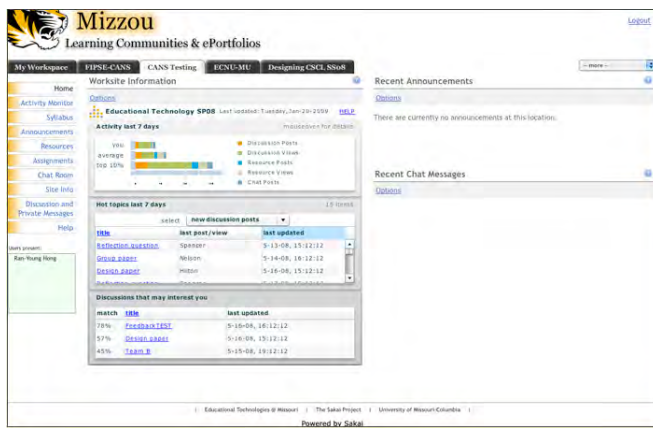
Mizzou
Learning Communities & ePortfolios

Logout

My Workspace | FIPSE-CANS | CANS Testing | ECNU-MU | Designing CSCL SS08

- more -

Home
Activity Monitor
Syllabus
Announcements
Resources
Assignments
Chat Room
Site Info
Discussion and Private Messages
Help

Users present:
Ran-Young Hong

Worksite Information

Options

Educational Technology SP08 Last updated: Tuesday, Jan-20-2009 HELP

Activity last 7 days mouseover for detail

you
average
top 10%

Discussion Posts
Discussion Views
Resource Posts
Resource Views
Chat Posts

Hot topics last 7 days 15 items

select new discussion posts

| title | last post/view | last updated |
|---|---|---|
| Reflection question | Spenzer | 5-13-08, 15:12:12 |
| Group paper | Nelson | 5-14-08, 16:12:12 |
| Design paper | Hilton | 5-16-08, 15:12:12 |
| Reflection question | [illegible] | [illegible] |

Discussions that may interest you

| match | title | last updated |
|---|---|---|
| 78% | FeedbackTEST | 5-16-08, 16:12:12 |
| 57% | Design paper | 5-16-08, 15:12:12 |
| 45% | Team B | 5-15-08, 19:12:12 |

Recent Announcements

Options

There are currently no announcements at this location.

Recent Chat Messages

Options

| Educational Technologies @ Missouri | The Sakai Project | University of Missouri-Columbia |

Powered by Sakai